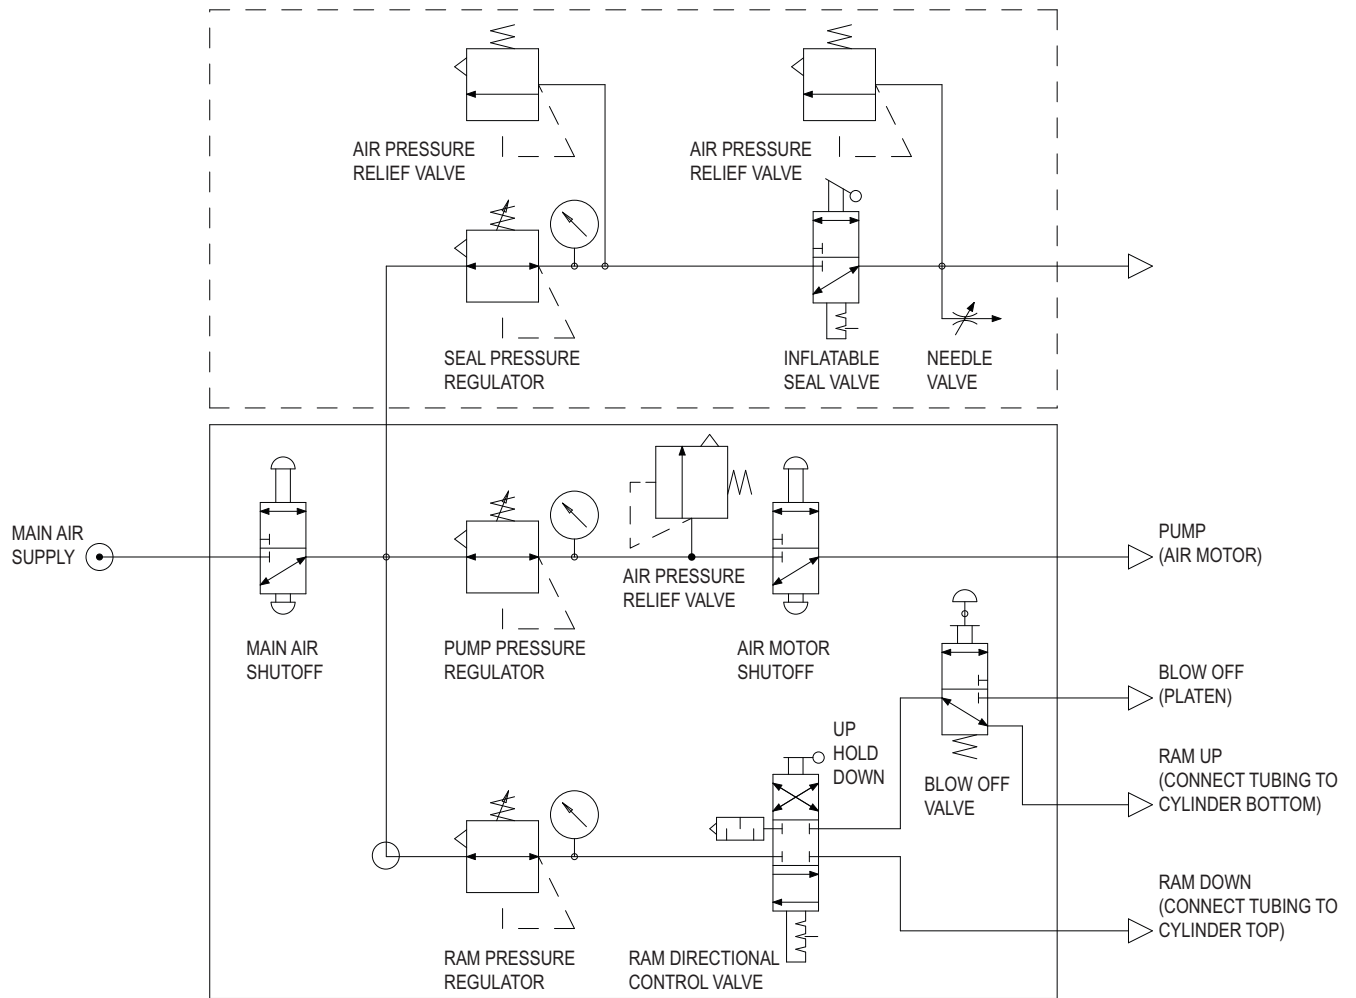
AIR PRESSURE RELIEF VALVE

AIR PRESSURE RELIEF VALVE

SEAL PRESSURE REGULATOR

INFLATABLE SEAL VALVE

NEEDLE VALVE

MAIN AIR SUPPLY

MAIN AIR SHUTOFF

PUMP PRESSURE REGULATOR

AIR PRESSURE RELIEF VALVE

AIR MOTOR SHUTOFF

PUMP (AIR MOTOR)

BLOW OFF (PLATEN)

UP HOLD DOWN

BLOW OFF VALVE

RAM UP (CONNECT TUBING TO CYLINDER BOTTOM)

RAM DOWN (CONNECT TUBING TO CYLINDER TOP)

RAM PRESSURE REGULATOR

RAM DIRECTIONAL CONTROL VALVE